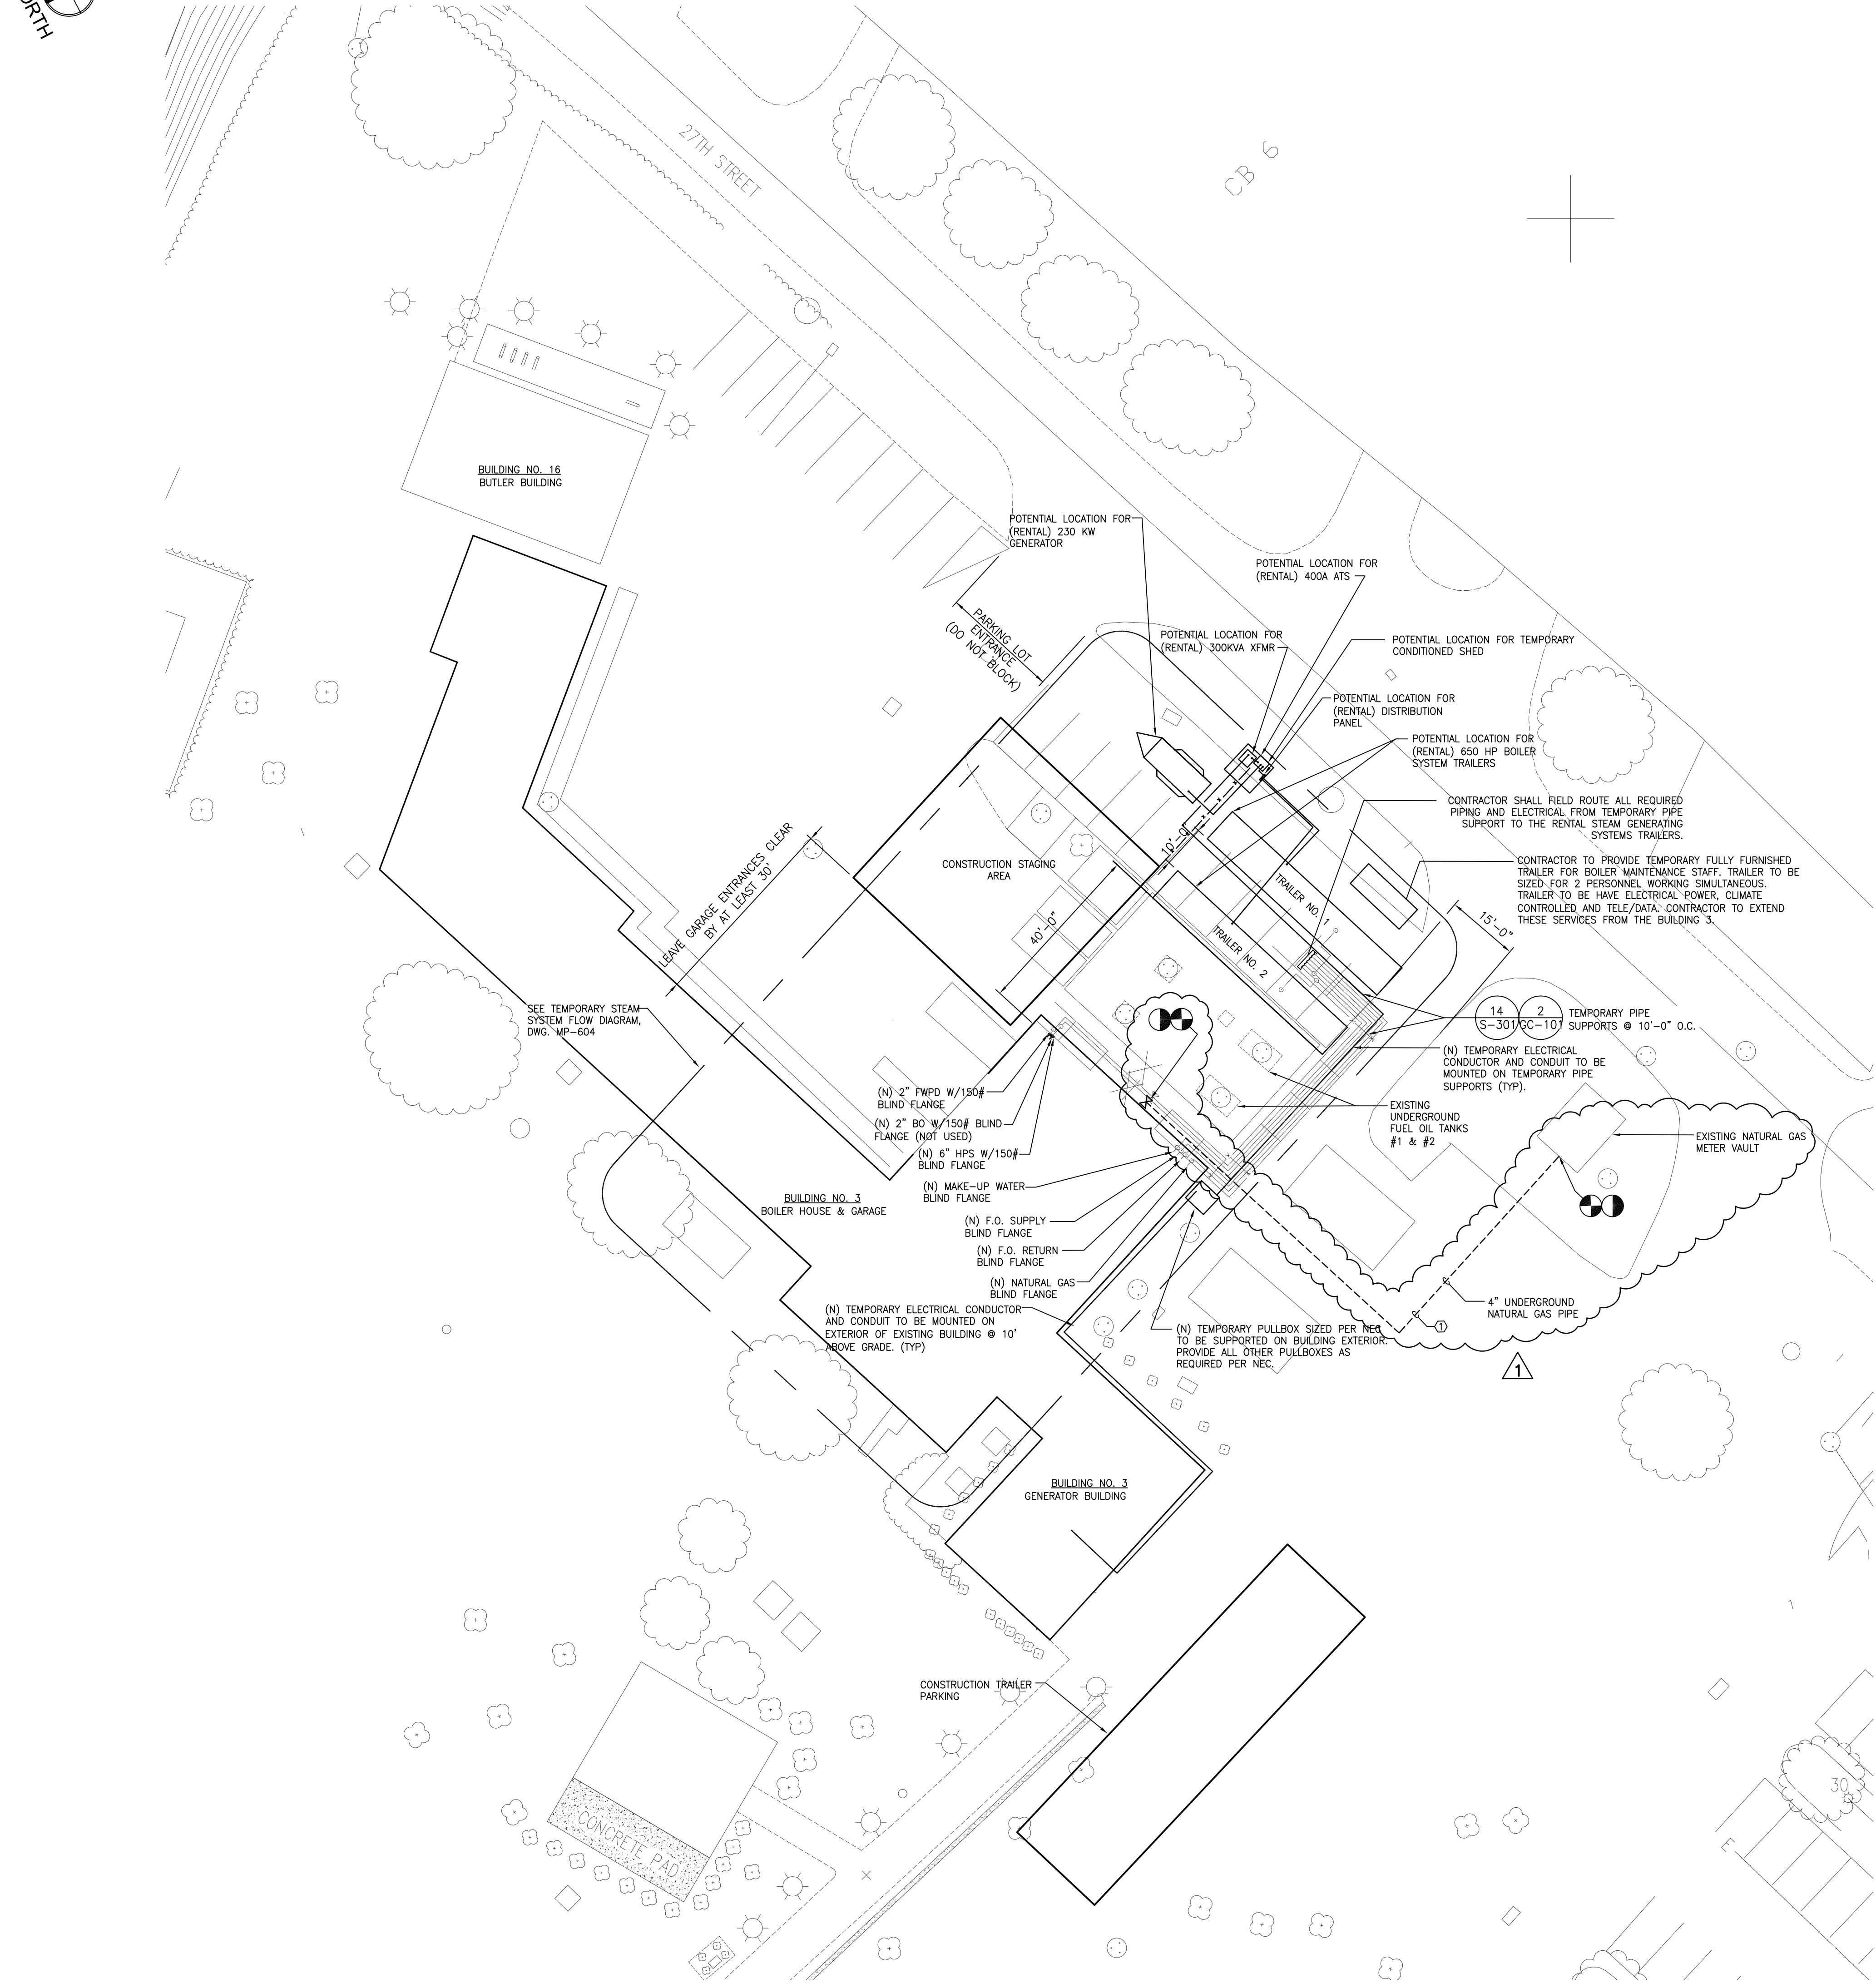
ORTH

27TH STREET

CB 6

BUILDING NO. 16
BUTLER BUILDING

POTENTIAL LOCATION FOR (RENTAL) 230 KW GENERATOR

POTENTIAL LOCATION FOR (RENTAL) 400A ATS

PARKING LOT ENTRANCE (DO NOT BLOCK)

POTENTIAL LOCATION FOR (RENTAL) 300KVA XFMR

POTENTIAL LOCATION FOR TEMPORARY CONDITIONED SHED

POTENTIAL LOCATION FOR (RENTAL) DISTRIBUTION PANEL

POTENTIAL LOCATION FOR (RENTAL) 650 HP BOILER SYSTEM TRAILERS

CONTRACTOR SHALL FIELD ROUTE ALL REQUIRED PIPING AND ELECTRICAL FROM TEMPORARY PIPE SUPPORT TO THE RENTAL STEAM GENERATING SYSTEMS TRAILERS.

CONTRACTOR TO PROVIDE TEMPORARY FULLY FURNISHED TRAILER FOR BOILER MAINTENANCE STAFF. TRAILER TO BE SIZED FOR 2 PERSONNEL WORKING SIMULTANEOUS. TRAILER TO BE HAVE ELECTRICAL POWER, CLIMATE CONTROLLED AND TELE/DATA. CONTRACTOR TO EXTEND THESE SERVICES FROM THE BUILDING 3.

10'-0"

15'-0"

CONSTRUCTION STAGING AREA

40'-0"

TRAILER NO. 1

TRAILER NO. 2

LEAVE GARAGE ENTRANCES CLEAR BY AT LEAST 30'

$\frac{14}{S-301}$ $\frac{2}{GC-101}$ TEMPORARY PIPE SUPPORTS @ 10'-0" O.C.

(N) TEMPORARY ELECTRICAL CONDUCTOR AND CONDUIT TO BE MOUNTED ON TEMPORARY PIPE SUPPORTS (TYP).

SEE TEMPORARY STEAM SYSTEM FLOW DIAGRAM, DWG. MP-604

EXISTING UNDERGROUND FUEL OIL TANKS #1 & #2

EXISTING NATURAL GAS METER VAULT

(N) 2" FWPD W/150# BLIND FLANGE

(N) 2" BO W/150# BLIND FLANGE (NOT USED)

(N) 6" HPS W/150# BLIND FLANGE

(N) MAKE-UP WATER BLIND FLANGE

BUILDING NO. 3
BOILER HOUSE & GARAGE

(N) F.O. SUPPLY BLIND FLANGE

(N) F.O. RETURN BLIND FLANGE

(N) NATURAL GAS BLIND FLANGE

(N) TEMPORARY ELECTRICAL CONDUCTOR AND CONDUIT TO BE MOUNTED ON EXTERIOR OF EXISTING BUILDING @ 10' ABOVE GRADE. (TYP)

(N) TEMPORARY PULLBOX SIZED PER NEC TO BE SUPPORTED ON BUILDING EXTERIOR. PROVIDE ALL OTHER PULLBOXES AS REQUIRED PER NEC.

4" UNDERGROUND NATURAL GAS PIPE

1

1

BUILDING NO. 3
GENERATOR BUILDING

CONSTRUCTION TRAILER PARKING

CONCRETE PAD

30